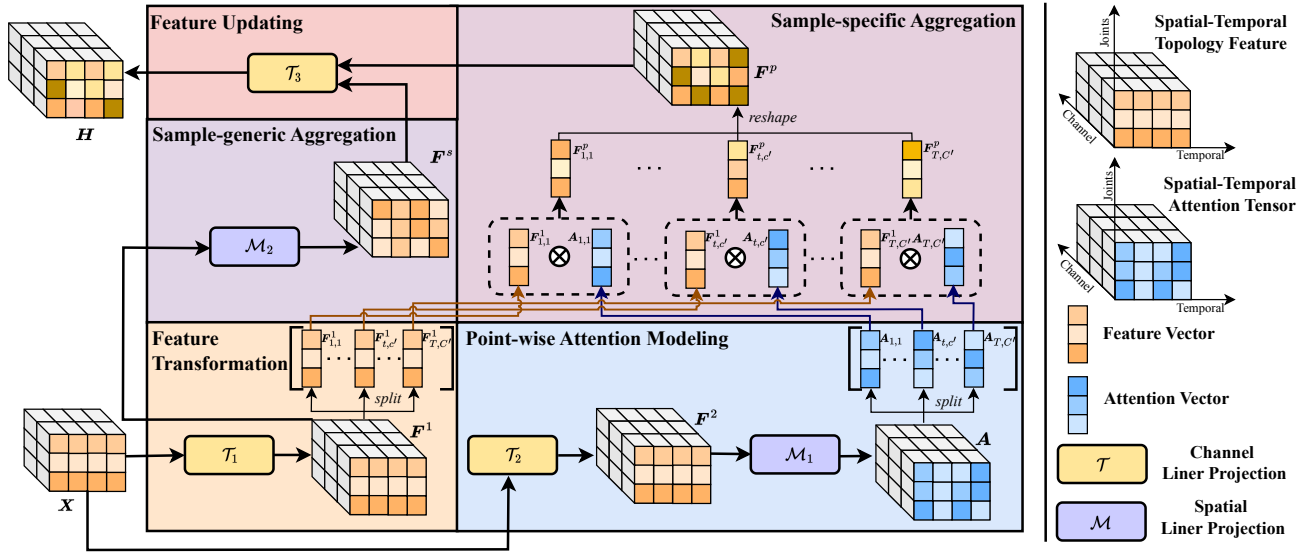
Feature Updating

Sample-specific Aggregation

$\mathcal{T}_3$

$\boldsymbol{F}^p$

$\boldsymbol{H}$

reshape

Sample-generic Aggregation

$\boldsymbol{F}^s$

$\boldsymbol{F}^p_{1,1}$

$\boldsymbol{F}^p_{t,c'}$

$\boldsymbol{F}^p_{T,C'}$

$\mathcal{M}_2$

$\boldsymbol{F}^1_{1,1}$ $\boldsymbol{A}_{1,1}$

$\boldsymbol{F}^1_{t,c'}$ $\boldsymbol{A}_{t,c'}$

$\boldsymbol{F}^1_{T,C'}$ $\boldsymbol{A}_{T,C'}$

Feature Transformation

$\boldsymbol{F}^1_{1,1}$ $\boldsymbol{F}^1_{t,c'}$ $\boldsymbol{F}^1_{T,C'}$

split

Point-wise Attention Modeling

$\boldsymbol{A}_{1,1}$ $\boldsymbol{A}_{t,c'}$ $\boldsymbol{A}_{T,C'}$

split

$\boldsymbol{F}^1$

$\boldsymbol{F}^2$

$\boldsymbol{A}$

$\boldsymbol{X}$

$\mathcal{T}_1$

$\mathcal{T}_2$

$\mathcal{M}_1$

Spatial-Temporal Topology Feature

Joints

Channel

Temporal

Spatial-Temporal Attention Tensor

Joints

Channel

Temporal

Feature Vector

Attention Vector

$\mathcal{T}$ Channel Liner Projection

$\mathcal{M}$ Spatial Liner Projection